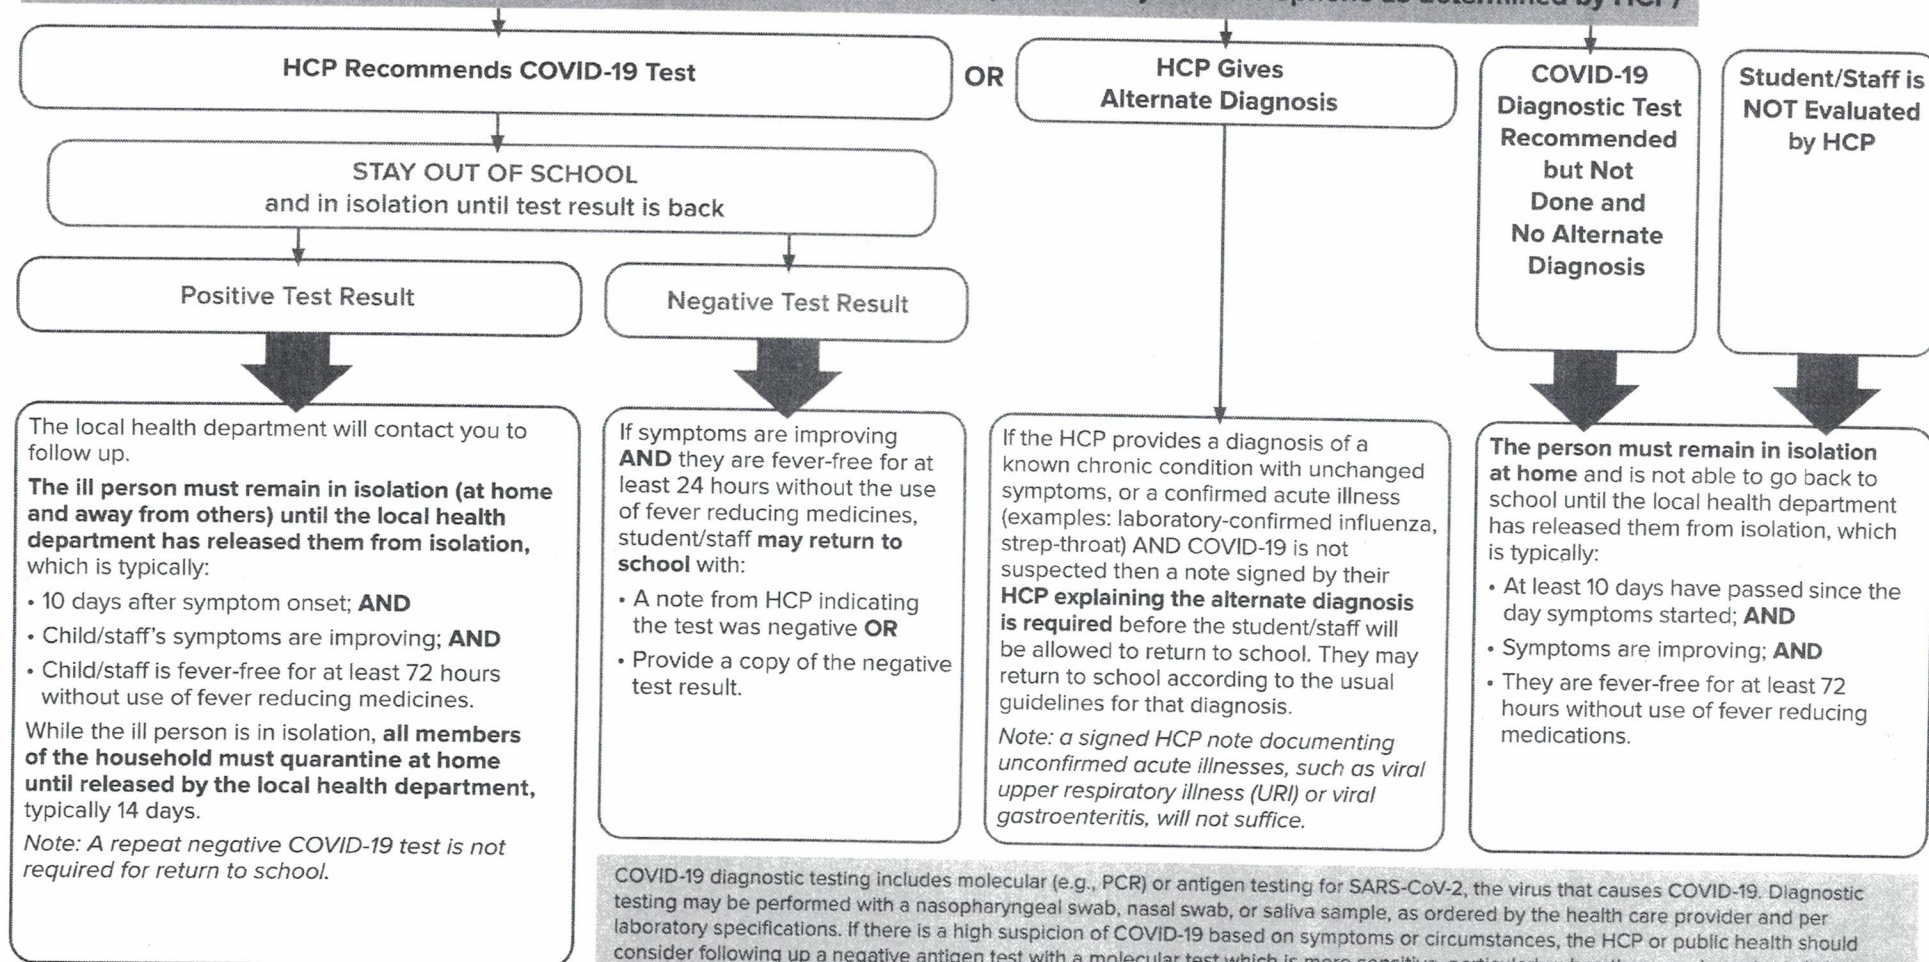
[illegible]

HCP Recommends COVID-19 Test

OR

HCP Gives Alternate Diagnosis

COVID-19 Diagnostic Test Recommended but Not Done and No Alternate Diagnosis

Student/Staff is NOT Evaluated by HCP

STAY OUT OF SCHOOL and in isolation until test result is back

Positive Test Result

Negative Test Result

The local health department will contact you to follow up.

**The ill person must remain in isolation (at home and away from others) until the local health department has released them from isolation,** which is typically:

• 10 days after symptom onset; **AND**

• Child/staff's symptoms are improving; **AND**

• Child/staff is fever-free for at least 72 hours without use of fever reducing medicines.

While the ill person is in isolation, **all members of the household must quarantine at home until released by the local health department,** typically 14 days.

*Note: A repeat negative COVID-19 test is not required for return to school.*

If symptoms are improving **AND** they are fever-free for at least 24 hours without the use of fever reducing medicines, student/staff **may return to school** with:

• A note from HCP indicating the test was negative **OR**

• Provide a copy of the negative test result.

If the HCP provides a diagnosis of a known chronic condition with unchanged symptoms, or a confirmed acute illness (examples: laboratory-confirmed influenza, strep-throat) AND COVID-19 is not suspected then a note signed by their **HCP explaining the alternate diagnosis is required** before the student/staff will be allowed to return to school. They may return to school according to the usual guidelines for that diagnosis.

*Note: a signed HCP note documenting unconfirmed acute illnesses, such as viral upper respiratory illness (URI) or viral gastroenteritis, will not suffice.*

**The person must remain in isolation at home** and is not able to go back to school until the local health department has released them from isolation, which is typically:

• At least 10 days have passed since the day symptoms started; **AND**

• Symptoms are improving; **AND**

• They are fever-free for at least 72 hours without use of fever reducing medications.

COVID-19 diagnostic testing includes molecular (e.g., PCR) or antigen testing for SARS-CoV-2, the virus that causes COVID-19. Diagnostic testing may be performed with a nasopharyngeal swab, nasal swab, or saliva sample, as ordered by the health care provider and per laboratory specifications. If there is a high suspicion of COVID-19 based on symptoms or circumstances, the HCP or public health should consider following up a negative antigen test with a molecular test which is more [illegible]